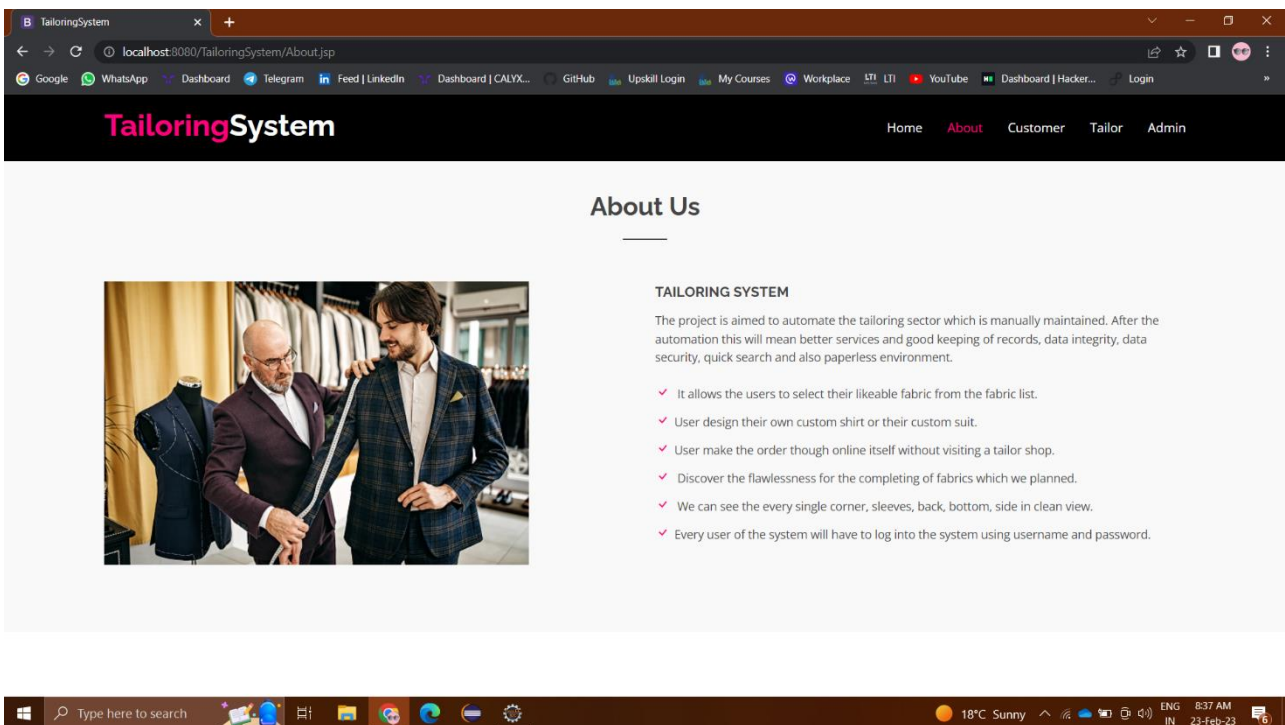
TailoringSystem ×

localhost:8080/TailoringSystem/About.jsp

Google WhatsApp Dashboard Telegram Feed | LinkedIn Dashboard | CALYX... GitHub Upskill Login My Courses Workplace LTI YouTube Dashboard | Hacker... Login

TailoringSystem

Home About Customer Tailor Admin

About Us

TAILORING SYSTEM

The project is aimed to automate the tailoring sector which is manually maintained. After the automation this will mean better services and good keeping of records, data integrity, data security, quick search and also paperless environment.

It allows the users to select their likeable fabric from the fabric list.

User design their own custom shirt or their custom suit.

User make the order though online itself without visiting a tailor shop.

Discover the flawlessness for the completing of fabrics which we planned.

We can see the every single corner, sleeves, back, bottom, side in clean view.

Every user of the system will have to log into the system using username and password.

Type here to search

18°C Sunny ENG IN 8:37 AM 23-Feb-23